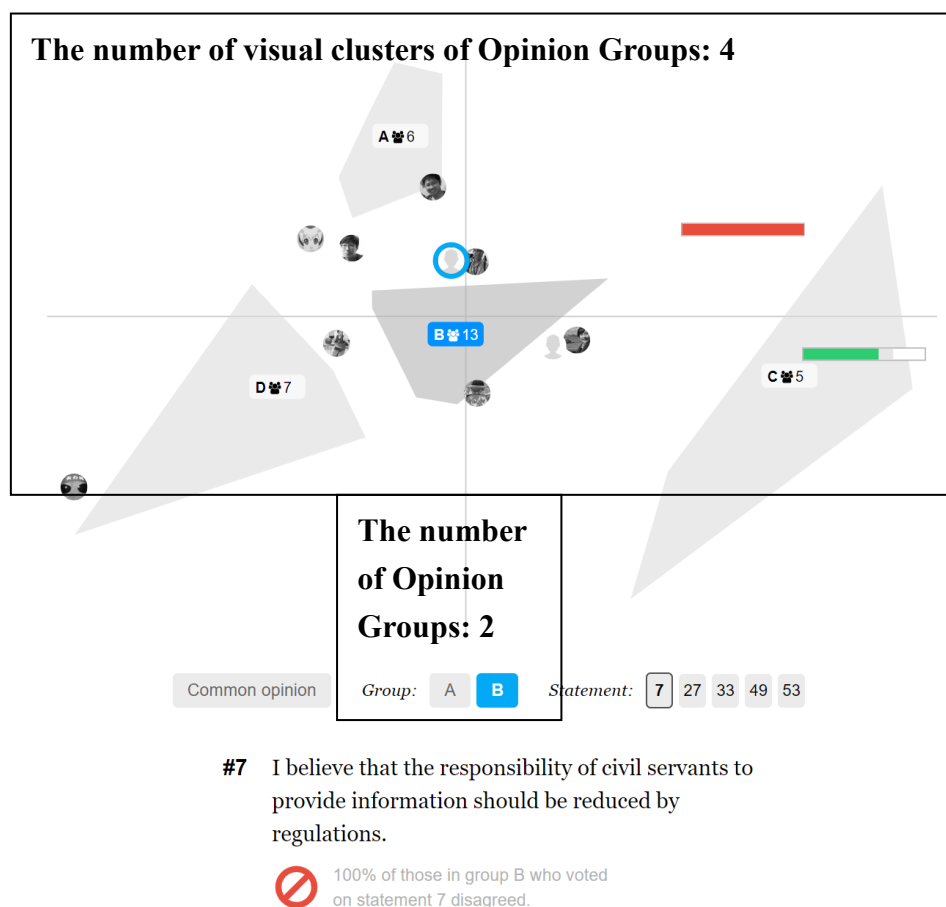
The number of visual clusters of Opinion Groups: 4

A 6

B 13

D 7

C 5

The number of Opinion Groups: 2

Common opinion

Group: A B

Statement: 7 27 33 49 53

#7 I believe that the responsibility of civil servants to provide information should be reduced by regulations.

100% of those in group B who voted on statement 7 disagreed.